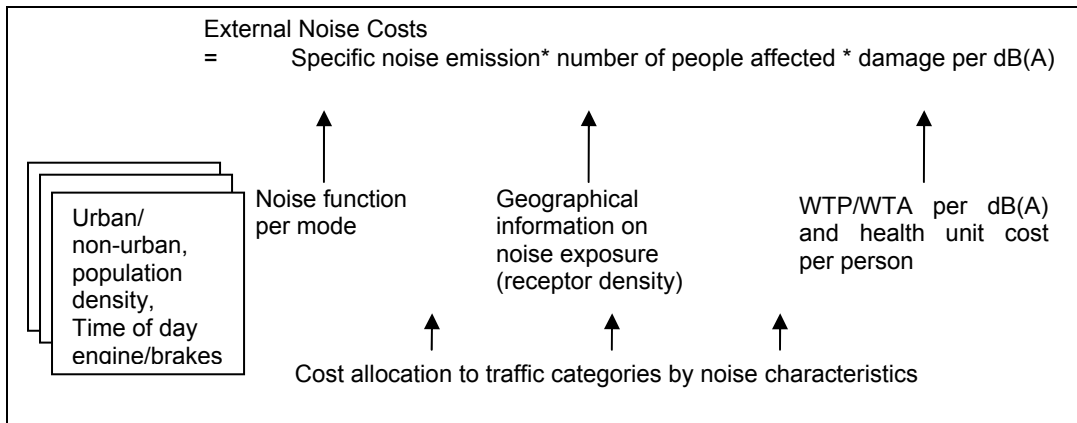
External Noise Costs
= Specific noise emission* number of people affected * damage per dB(A)

Urban/ non-urban, population density, Time of day engine/brakes

Noise function per mode

Geographical information on noise exposure (receptor density)

WTP/WTA per dB(A) and health unit cost per person

Cost allocation to traffic categories by noise characteristics